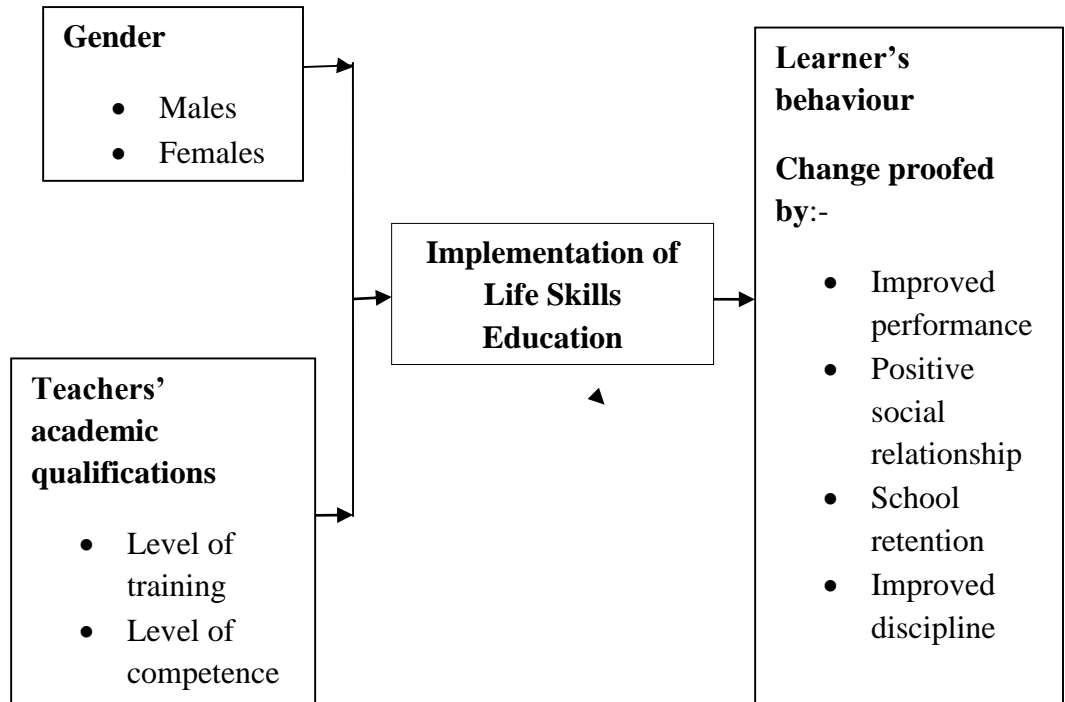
Gender

- Males
- Females

Teachers' academic qualifications

- Level of training
- Level of competence

Implementation of Life Skills Education

Learner's behaviour

Change proofed by:-

- Improved performance
- Positive social relationship
- School retention
- Improved discipline